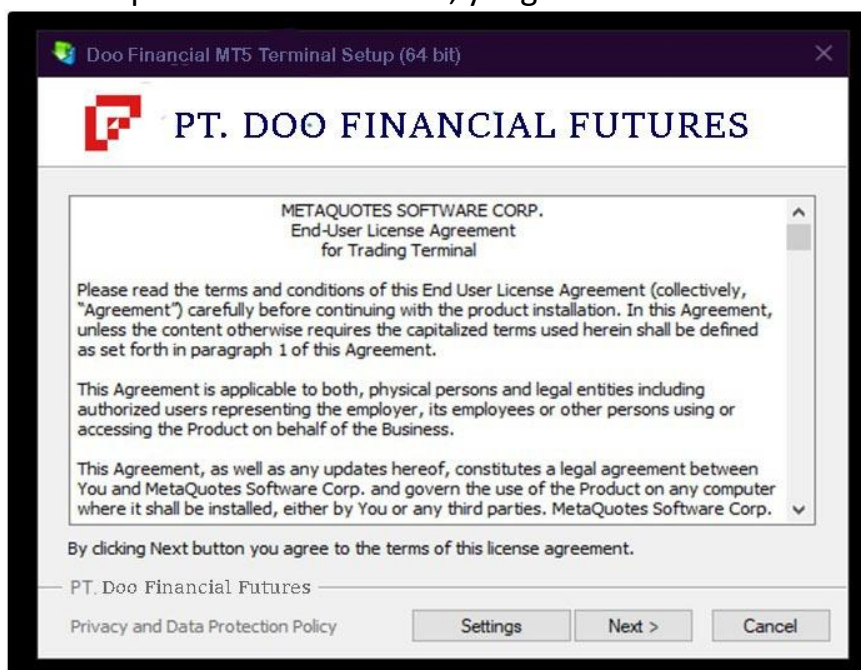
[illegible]

Doo Financial MT5 Terminal Setup (64 bit)

PT. DOO FINANCIAL FUTURES

METAQUOTES SOFTWARE CORP.
End-User License Agreement
for Trading Terminal

Please read the terms and conditions of this End User License Agreement (collectively, "Agreement") carefully before continuing with the product installation. In this Agreement, unless the content otherwise requires the capitalized terms used herein shall be defined as set forth in paragraph 1 of this Agreement.

This Agreement is applicable to both, physical persons and legal entities including authorized users representing the employer, its employees or other persons using or accessing the Product on behalf of the Business.

This Agreement, as well as any updates hereof, constitutes a legal agreement between You and MetaQuotes Software Corp. and govern the use of the Product on any computer where it shall be installed, either by You or any third parties. MetaQuotes Software Corp.

By clicking Next button you agree to the terms of this license agreement.

PT. Doo Financial Futures

Privacy and Data Protection Policy

Settings

Next >

Cancel